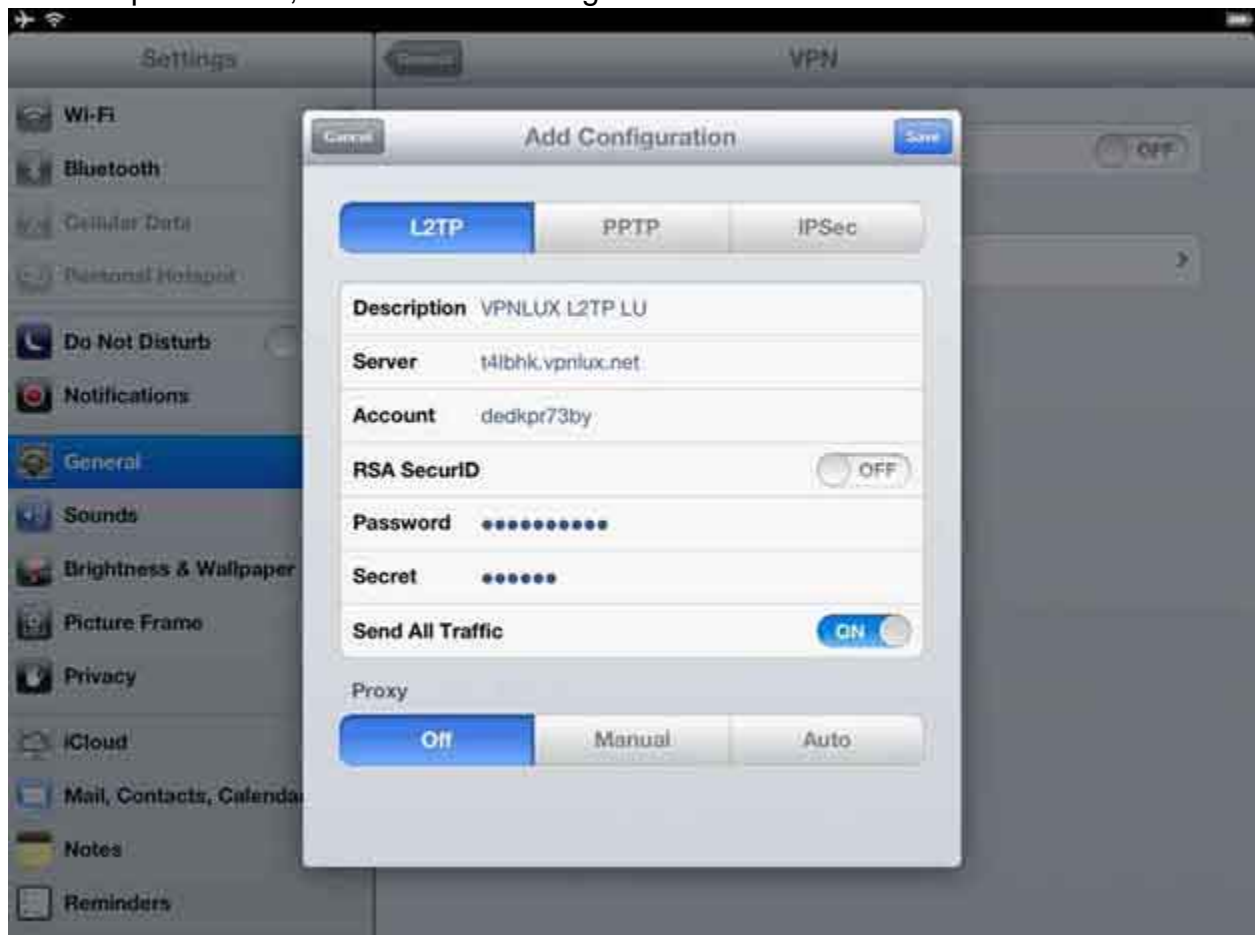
Settings

General

VPN

OFF

Wi-Fi
Bluetooth
Cellular Data
Personal Hotspot
Do Not Disturb
Notifications
General
Sounds
Brightness & Wallpaper
Picture Frame
Privacy
iCloud
Mail, Contacts, Calenda
Notes
Reminders

Cancel
Add Configuration
Save

L2TP
PPTP
IPSec

Description VPNLUX L2TP LU
Server t4lbhk.vpnlux.net
Account dedkpr73by
RSA SecurID OFF
Password ••••••••••
Secret ••••••
Send All Traffic ON

Proxy
Off
Manual
Auto